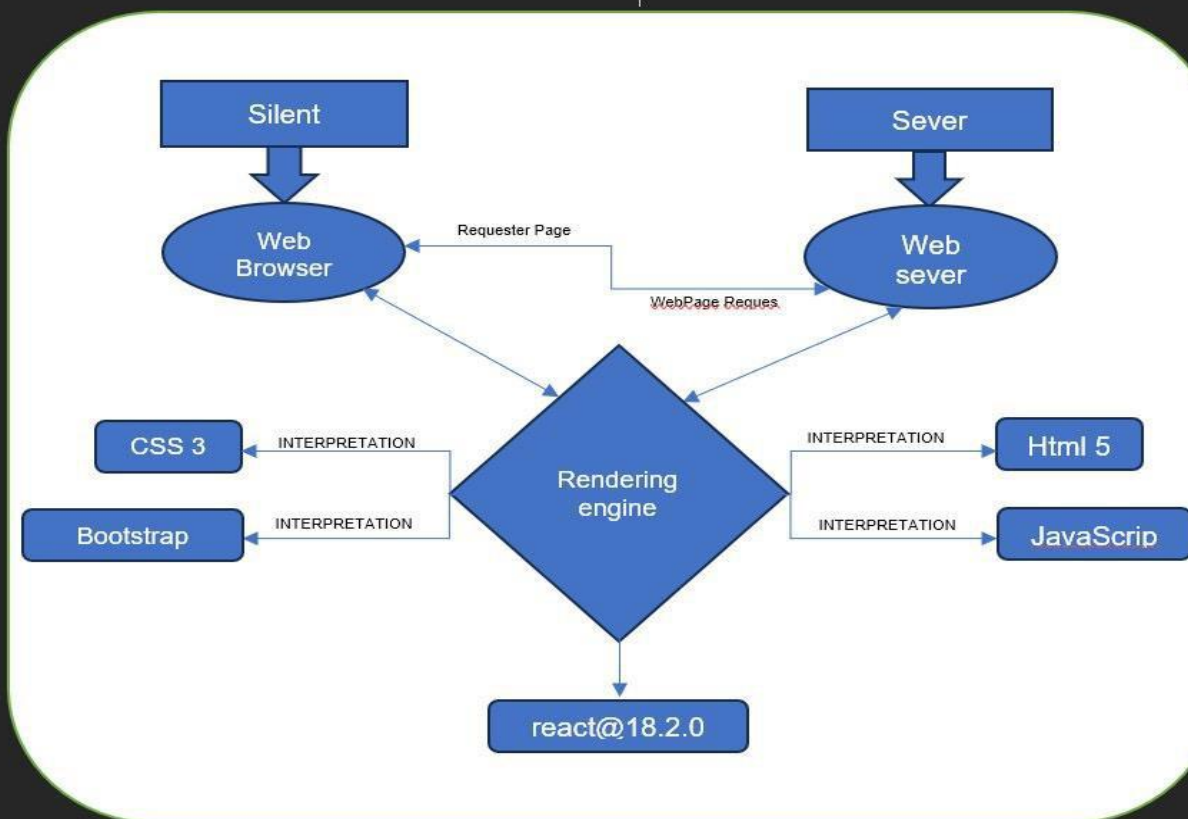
Silent

Sever

Web Browser

Requester Page

Web sever

WebPage Reques

CSS 3

INTERPRETATION

Bootstrap

INTERPRETATION

Rendering engine

INTERPRETATION

Html 5

INTERPRETATION

JavaScrip

react@18.2.0